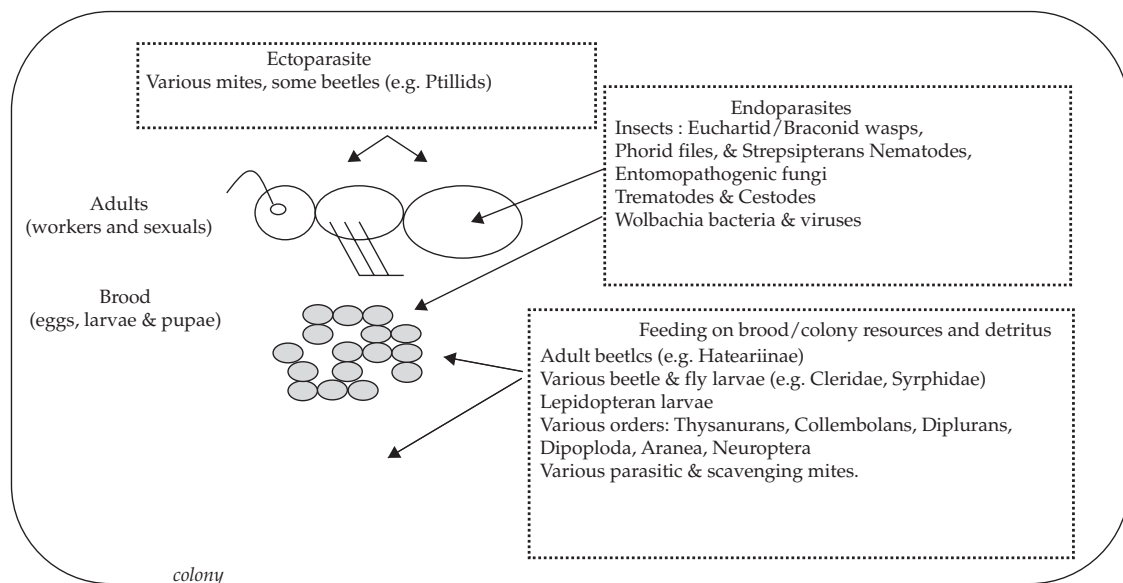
Ectoparasite
Various mites, some beetles (e.g. Ptillids)

Endoparasites
Insects : Euchartid/Braconid wasps, Phorid files, & Strepsipterans Nematodes, Entomopathogenic fungi
Trematodes & Cestodes
Wolbachia bacteria & viruses

Adults
(workers and sexuals)

Brood
(eggs, larvae & pupae)

Feeding on brood/colony resources and detritus
Adult beetlcs (e.g. Hateariinae)
Various beetle & fly larvae (e.g. Cleridae, Syrphidae)
Lepidopteran larvae
Various orders: Thysanurans, Collembolans, Diplurans, Dipoploda, Aranea, Neuroptera
Various parasitic & scavenging mites.

colony